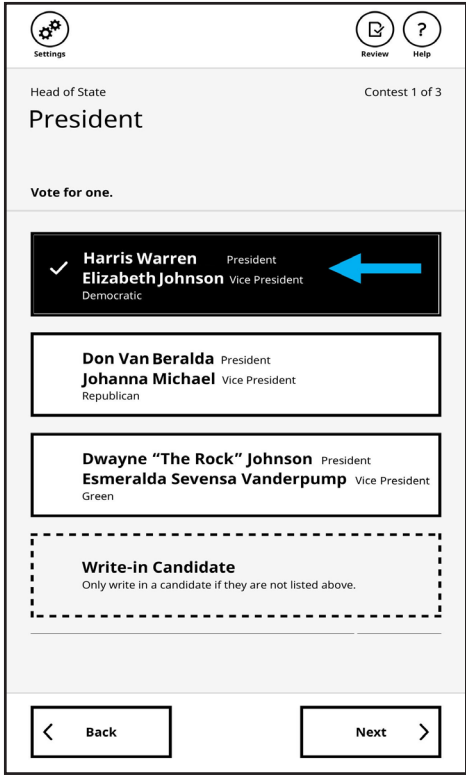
Settings

Review

?
Help

Head of State

Contest 1 of 3

President

Vote for one.

Harris Warren President
Elizabeth Johnson Vice President
Democratic

Don Van Beralda President
Johanna Michael Vice President
Republican

Dwayne "The Rock" Johnson President
Esmeralda Sevensa Vanderpump Vice President
Green

Write-in Candidate
Only write in a candidate if they are not listed above.

Back

Next